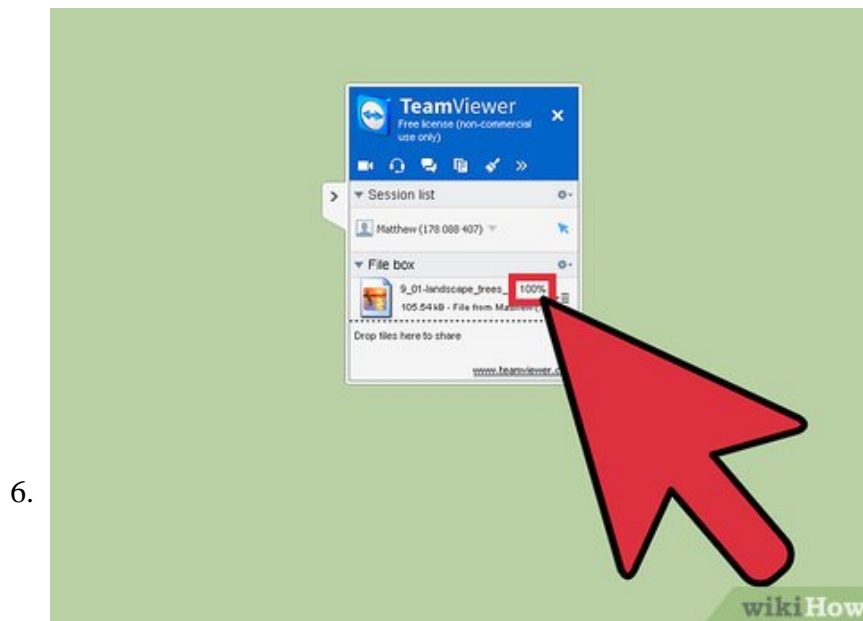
6.

TeamViewer
Free license (non-commercial use only)

Session list

Matthew (178 088 407)

File box

9_01-landscape_trees_ 100%
105.54 kB - File from Matthew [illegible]

Drop files here to share

www.teamviewer.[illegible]

wikiHow